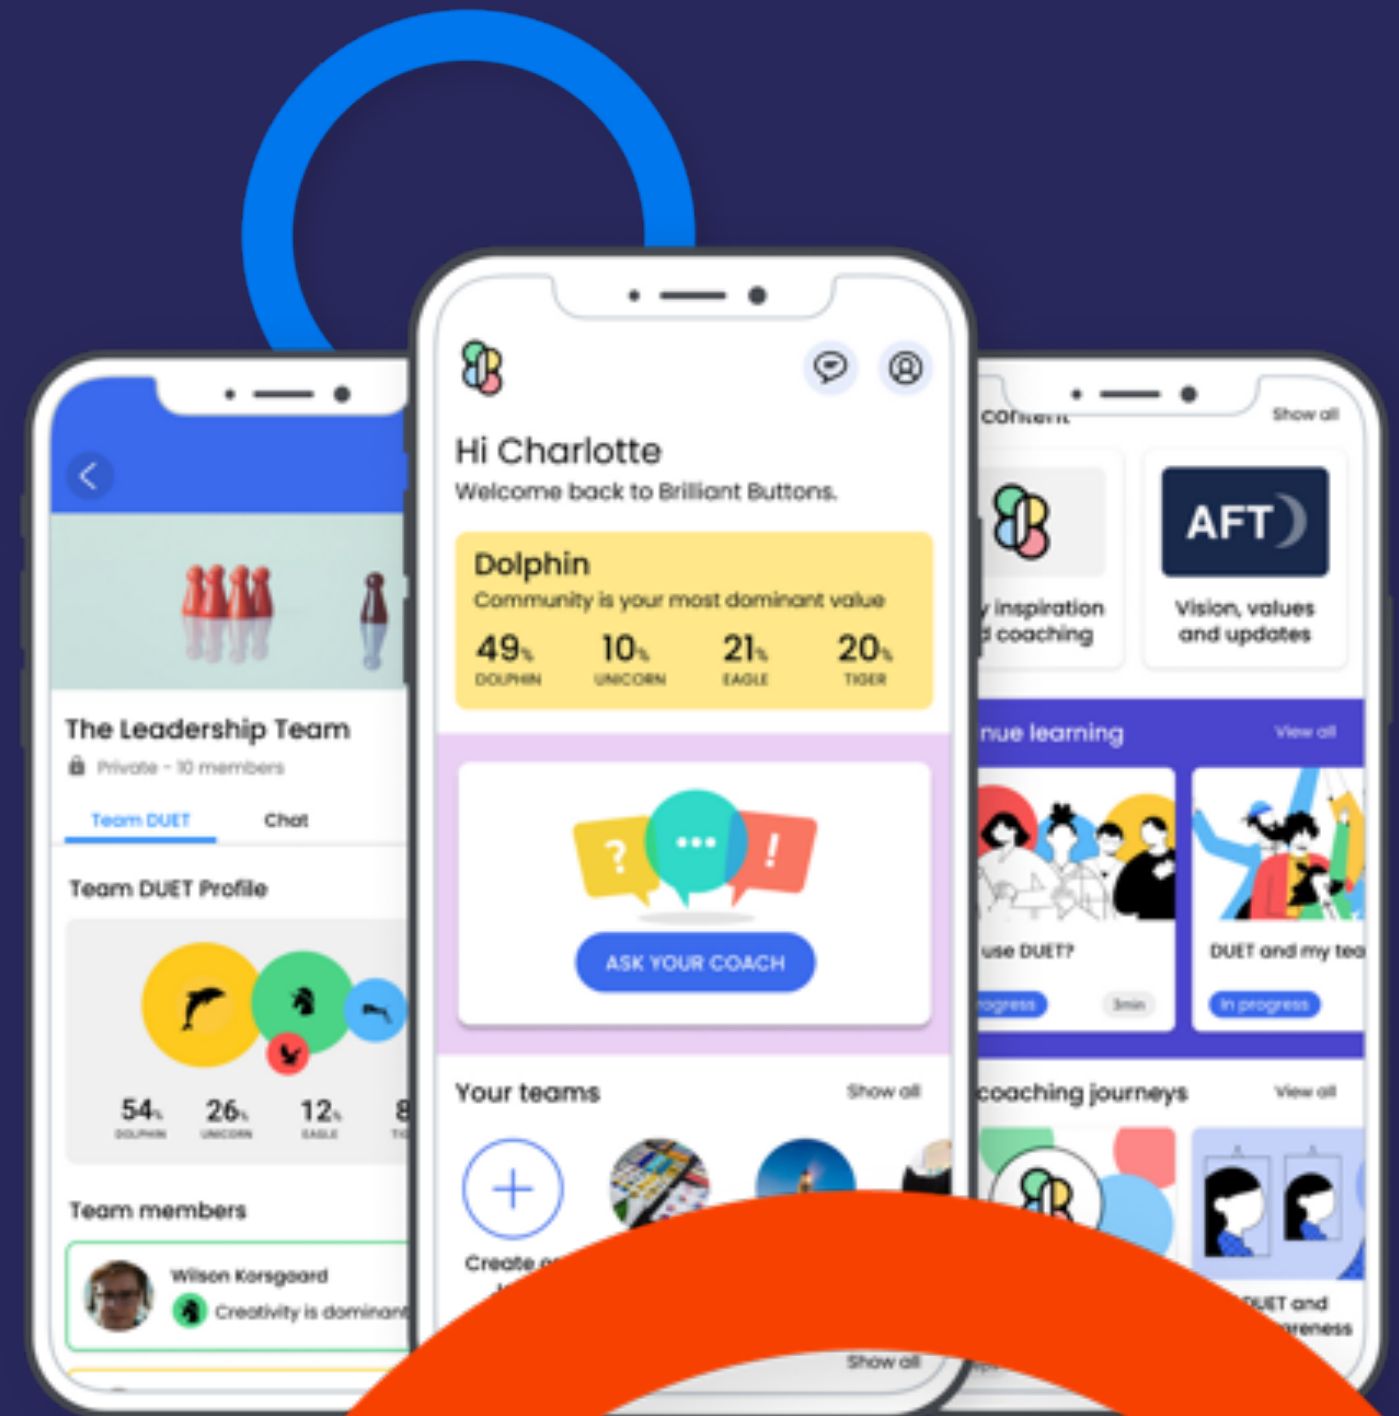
The Leadership Team
Private - 10 members
Team DUET
Chat
Team DUET Profile
54% DOLPHIN
26% UNICORN
12% EAGLE
8 TI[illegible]
Team members
Wilson Korsgaard
Creativity is dominant

Hi Charlotte
Welcome back to Brilliant Buttons.
Dolphin
Community is your most dominant value
49% DOLPHIN
10% UNICORN
21% EAGLE
20% TIGER
?
...
!
ASK YOUR COACH
Your teams
Show all
Create a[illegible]
Show all

content
Show all
AFT
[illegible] inspiration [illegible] coaching
Vision, values and updates
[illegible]nue learning
View all
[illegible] use DUET?
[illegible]rogress
3min
DUET and my tea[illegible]
In progress
coaching journeys
View all
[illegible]UET and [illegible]reness